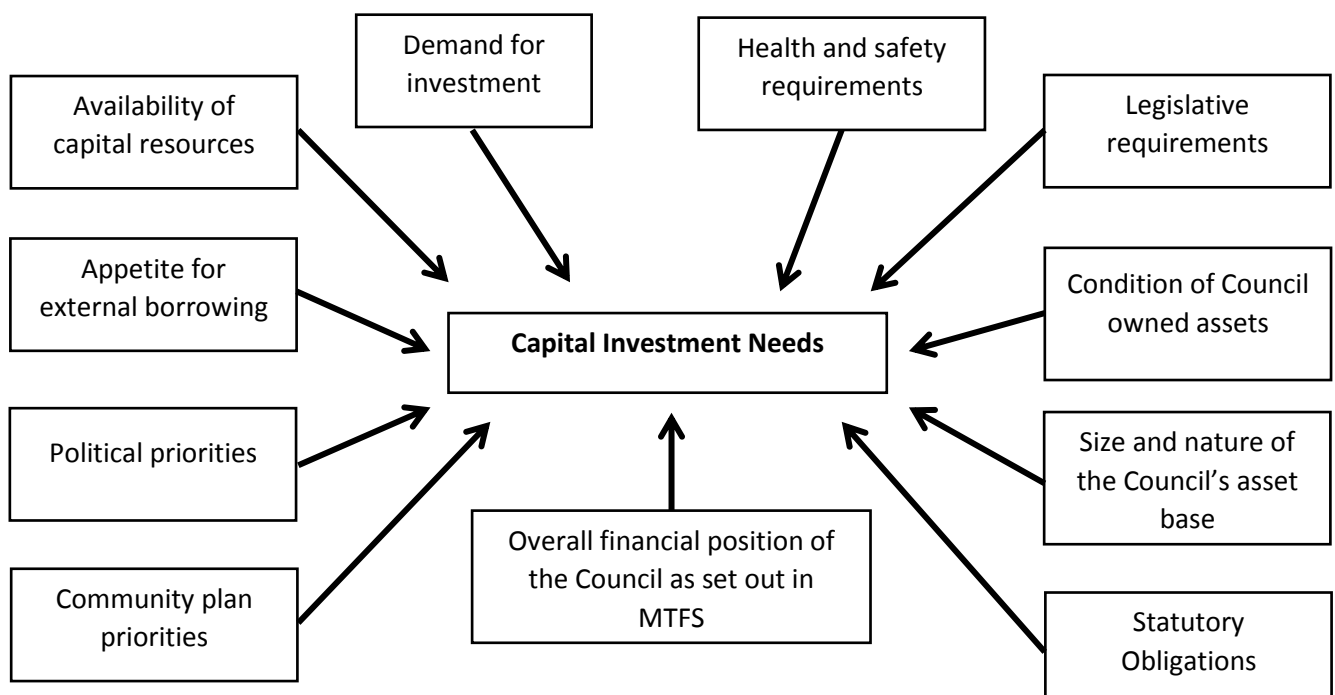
Demand for investment

Health and safety requirements

Availability of capital resources

Legislative requirements

Appetite for external borrowing

Capital Investment Needs

Condition of Council owned assets

Political priorities

Size and nature of the Council's asset base

Overall financial position of the Council as set out in MTFS

Community plan priorities

Statutory Obligations